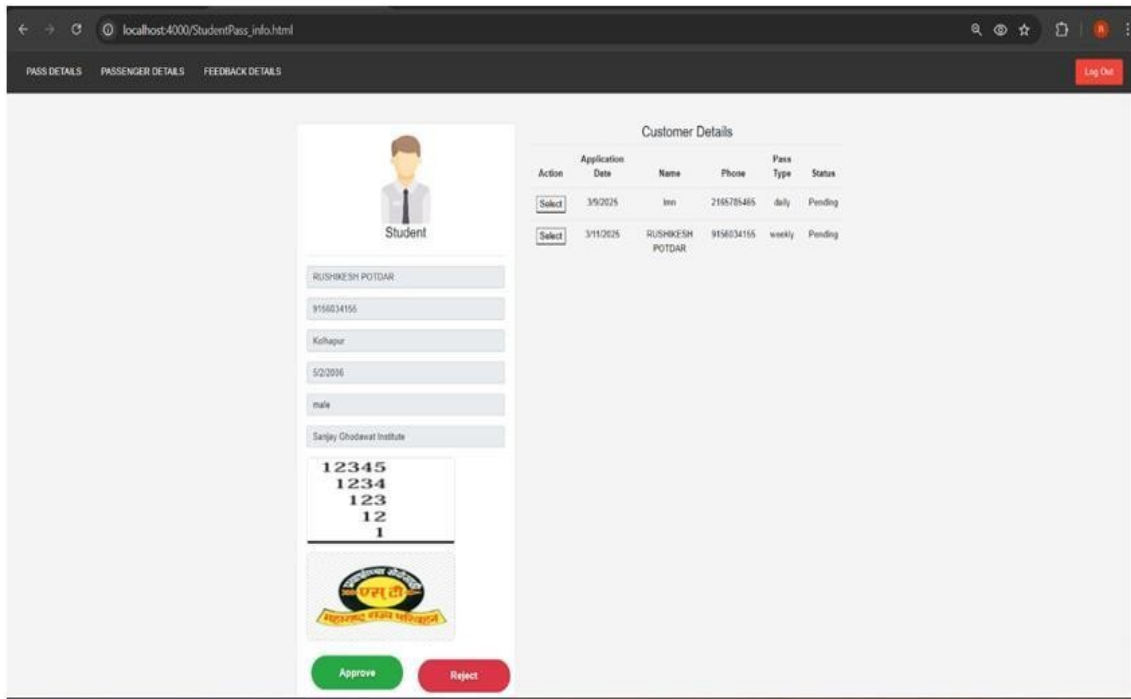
localhost:4000/StudentPass_info.html

PASS DETAILS PASSENGER DETAILS FEEDBACK DETAILS

Log Out

Student

RUSHIKESH POTDAR

9156034155

Kolhapur

5/2/2006

male

Sanjay Ghodawat Institute

12345
1234
123
12
1

एस टी

महाराष्ट्र राज्य परिवहन

Approve

Reject

Customer Details

| Action | Application Date | Name | Phone | Pass Type | Status |
|---|---|---|---|---|---|
| Select | 3/9/2025 | lmn | 2165785465 | daily | Pending |
| Select | 3/11/2025 | RUSHIKESH POTDAR | 9156034155 | weekly | Pending |